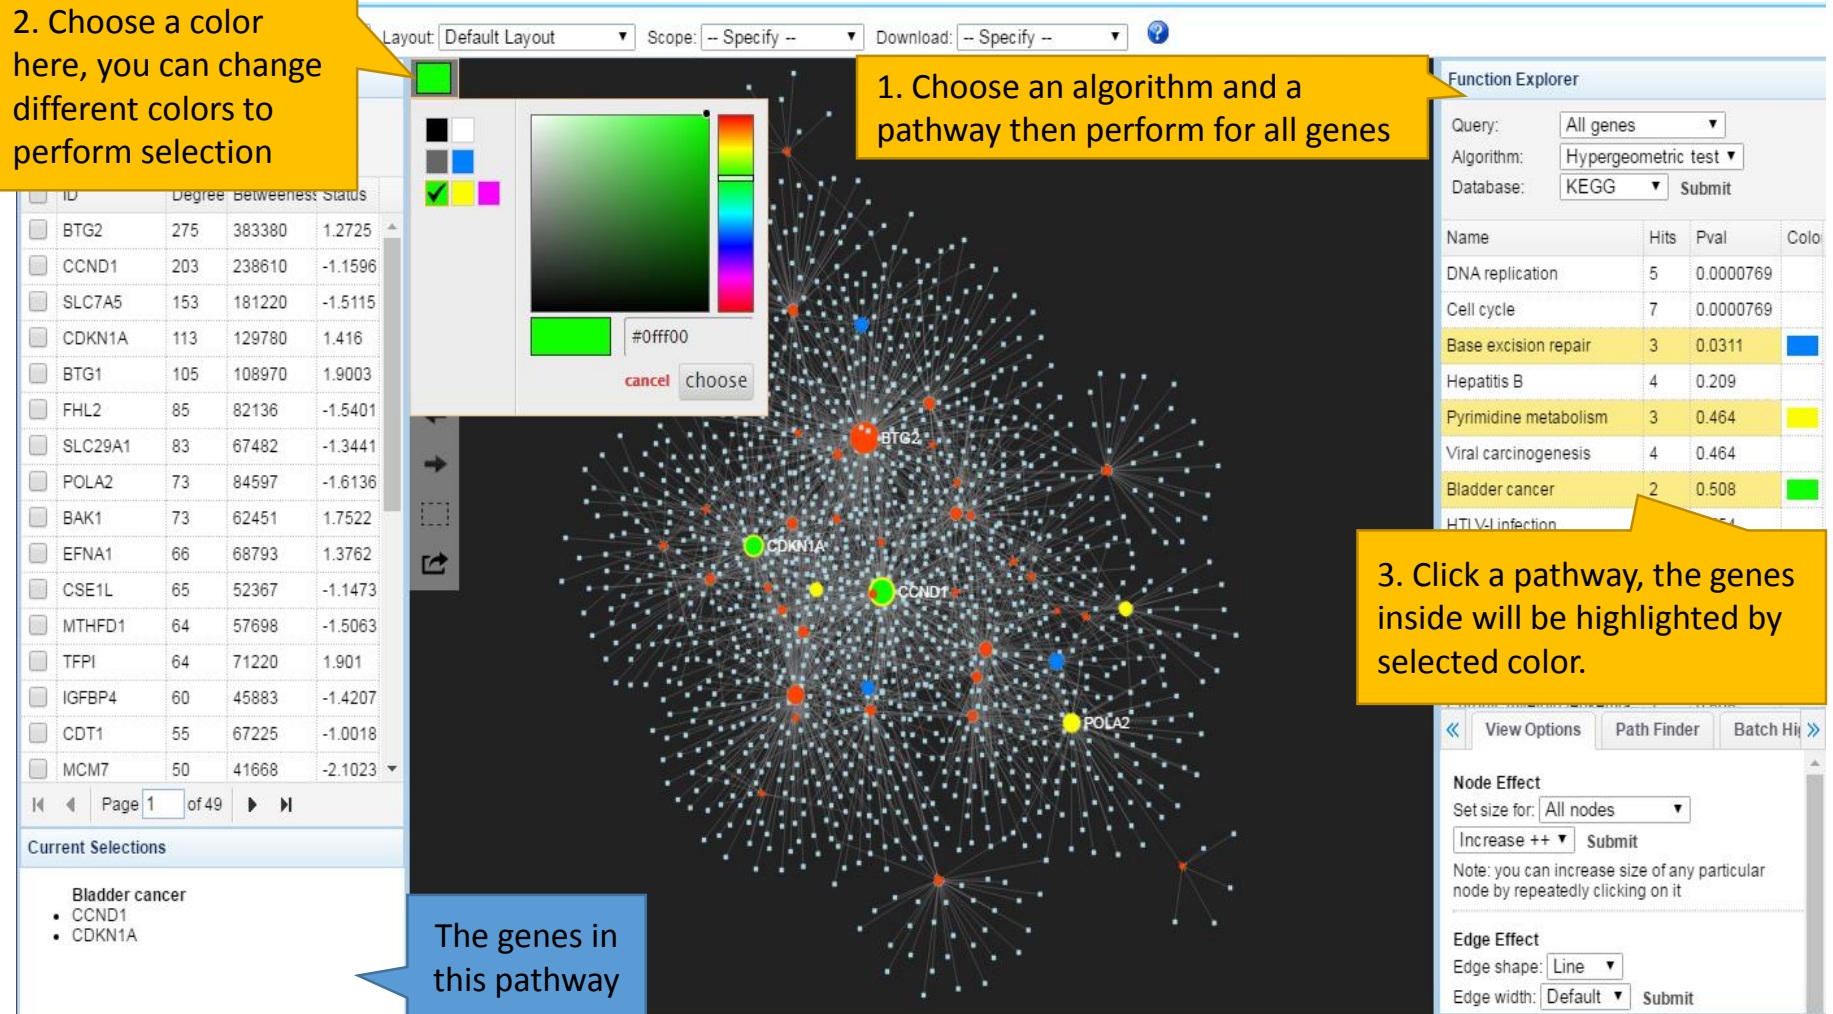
2. Choose a color here, you can change different colors to perform selection

Layout: Default Layout Scope: -- Specify -- Download: -- Specify --

1. Choose an algorithm and a pathway then perform for all genes

Function Explorer

Query: All genes
Algorithm: Hypergeometric test
Database: KEGG Submit

| ID | Degree | Betweeness | Status |
|---|---|---|---|
| BTG2 | 275 | 383380 | 1.2725 |
| CCND1 | 203 | 238610 | -1.1596 |
| SLC7A5 | 153 | 181220 | -1.5115 |
| CDKN1A | 113 | 129780 | 1.416 |
| BTG1 | 105 | 108970 | 1.9003 |
| FHL2 | 85 | 82136 | -1.5401 |
| SLC29A1 | 83 | 67482 | -1.3441 |
| POLA2 | 73 | 84597 | -1.6136 |
| BAK1 | 73 | 62451 | 1.7522 |
| EFNA1 | 66 | 68793 | 1.3762 |
| CSE1L | 65 | 52367 | -1.1473 |
| MTHFD1 | 64 | 57698 | -1.5063 |
| TFPI | 64 | 71220 | 1.901 |
| IGFBP4 | 60 | 45883 | -1.4207 |
| CDT1 | 55 | 67225 | -1.0018 |
| MCM7 | 50 | 41668 | -2.1023 |

Page 1 of 49

#0fff00
cancel choose

BTG2
CDKN1A
CCND1
POLA2

| Name | Hits | Pval | Colo |
|---|---|---|---|
| DNA replication | 5 | 0.0000769 | |
| Cell cycle | 7 | 0.0000769 | |
| Base excision repair | 3 | 0.0311 | |
| Hepatitis B | 4 | 0.209 | |
| Pyrimidine metabolism | 3 | 0.464 | |
| Viral carcinogenesis | 4 | 0.464 | |
| Bladder cancer | 2 | 0.508 | |
| HTLV-I infection | | | |

3. Click a pathway, the genes inside will be highlighted by selected color.

View Options Path Finder Batch Hi

Node Effect
Set size for: All nodes
Increase ++ Submit
Note: you can increase size of any particular node by repeatedly clicking on it

Edge Effect
Edge shape: Line
Edge width: Default Submit

Current Selections

Bladder cancer
• CCND1
• CDKN1A

The genes in this pathway